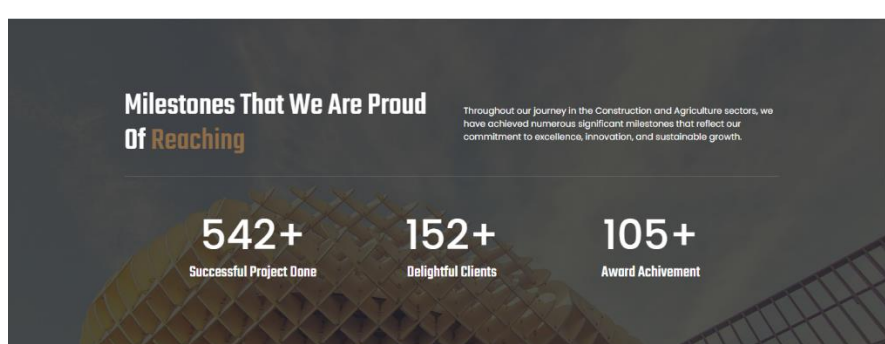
Milestones That We Are Proud Of Reaching

Throughout our journey in the Construction and Agriculture sectors, we have achieved numerous significant milestones that reflect our commitment to excellence, innovation, and sustainable growth.

542+
Successful Project Done

152+
Delightful Clients

105+
Award Achivement